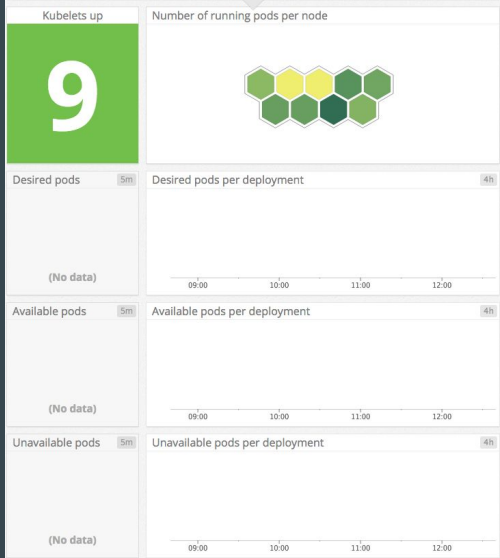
Kubelets up

9

Number of running pods per node

Desired pods 5m

(No data)

Desired pods per deployment 4h

09:00 10:00 11:00 12:00

Available pods 5m

(No data)

Available pods per deployment 4h

09:00 10:00 11:00 12:00

Unavailable pods 5m

(No data)

Unavailable pods per deployment 4h

09:00 10:00 11:00 12:00